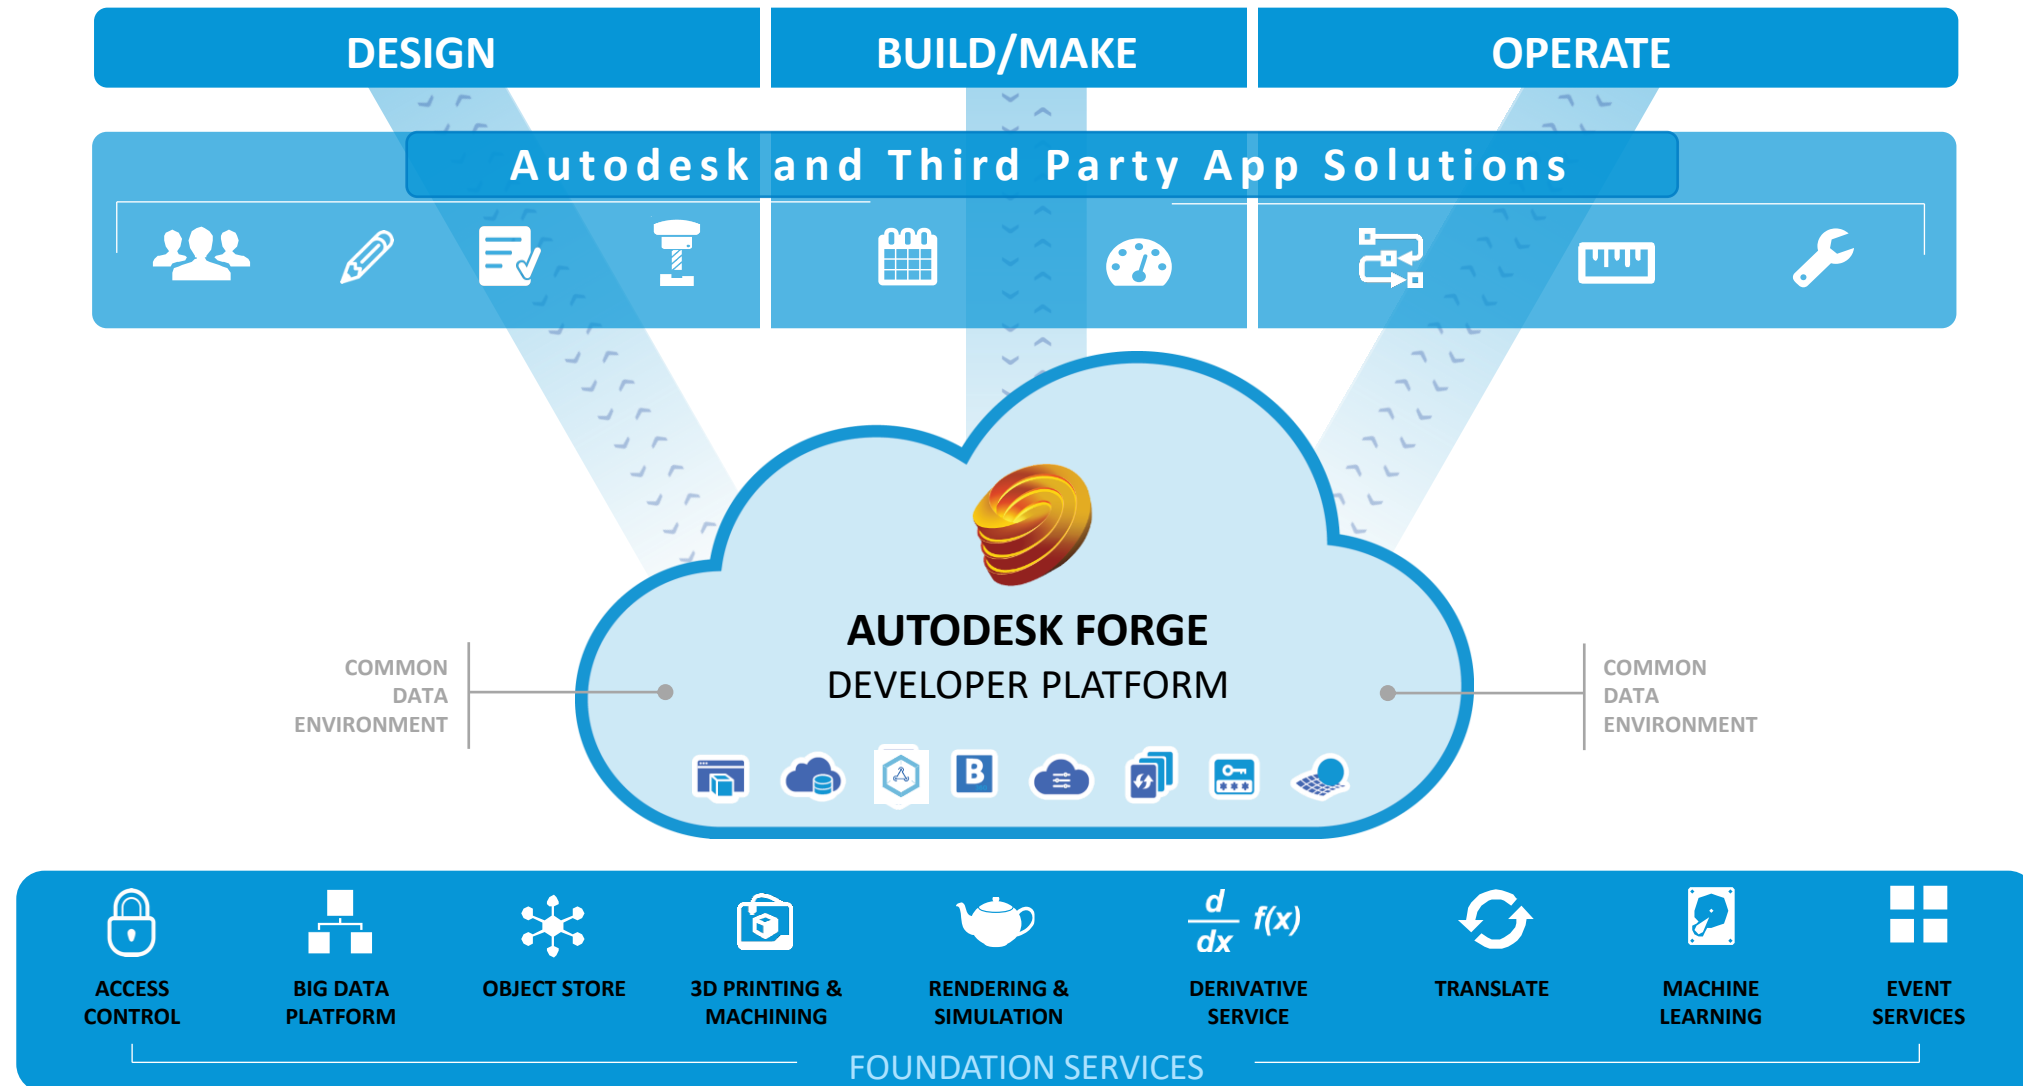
DESIGN

BUILD/MAKE

OPERATE

Autodesk and Third Party App Solutions

AUTODESK FORGE
DEVELOPER PLATFORM

COMMON DATA ENVIRONMENT

COMMON DATA ENVIRONMENT

ACCESS CONTROL

BIG DATA PLATFORM

OBJECT STORE

3D PRINTING & MACHINING

RENDERING & SIMULATION

$\frac{d}{dx}$ $f(x)$

DERIVATIVE SERVICE

TRANSLATE

MACHINE LEARNING

EVENT SERVICES

FOUNDATION SERVICES